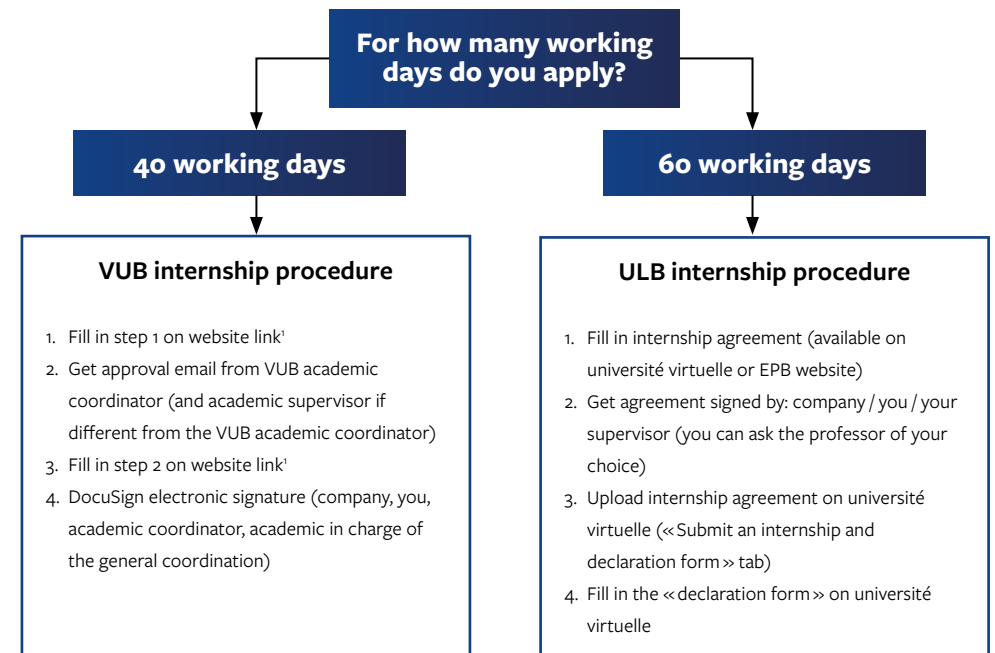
For how many working days do you apply?

40 working days

60 working days

VUB internship procedure

1. Fill in step 1 on website link$^1$
2. Get approval email from VUB academic coordinator (and academic supervisor if different from the VUB academic coordinator)
3. Fill in step 2 on website link$^1$
4. DocuSign electronic signature (company, you, academic coordinator, academic in charge of the general coordination)

ULB internship procedure

1. Fill in internship agreement (available on université virtuelle or EPB website)
2. Get agreement signed by: company / you / your supervisor (you can ask the professor of your choice)
3. Upload internship agreement on université virtuelle («Submit an internship and declaration form» tab)
4. Fill in the «declaration form» on université virtuelle